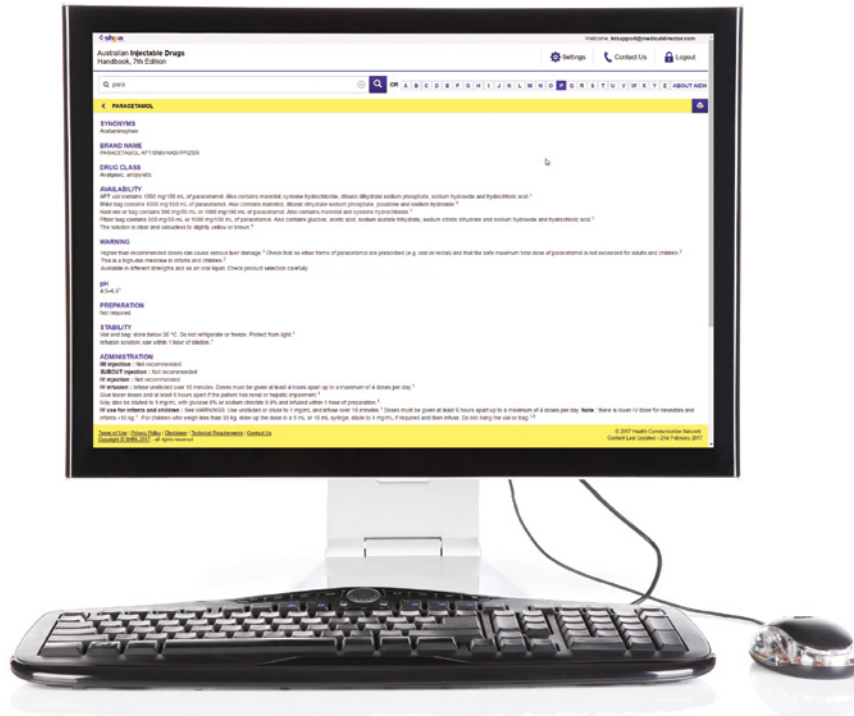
shpa

Welcome, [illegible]@medicaldirector.com

Australian Injectable Drugs Handbook, 7th Edition

Settings

Contact Us

Logout

para

OR A B C D E F G H I J K L M N O P Q R S T U V W X Y Z ABOUT AIDH

PARACETAMOL

SYNONYMS
Acetaminophen

BRAND NAME
PARACETAMOL-AFT/BNM/HABI/PFIZER

DRUG CLASS
Analgesic, antipyretic

AVAILABILITY
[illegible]

WARNING
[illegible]

pH
4.5–6.0

PREPARATION
Not required

STABILITY
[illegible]

ADMINISTRATION
IM injection : Not recommended
SUBCUT injection : Not recommended
IV injection : Not recommended
IV infusion : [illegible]
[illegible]

Terms of Use | Privacy Policy | Disclaimer | Technical Requirements | Contact Us
Copyright © SHPA 2017 - all rights reserved

© 2017 Health Communication Network
Content Last Updated – 21st February 2017